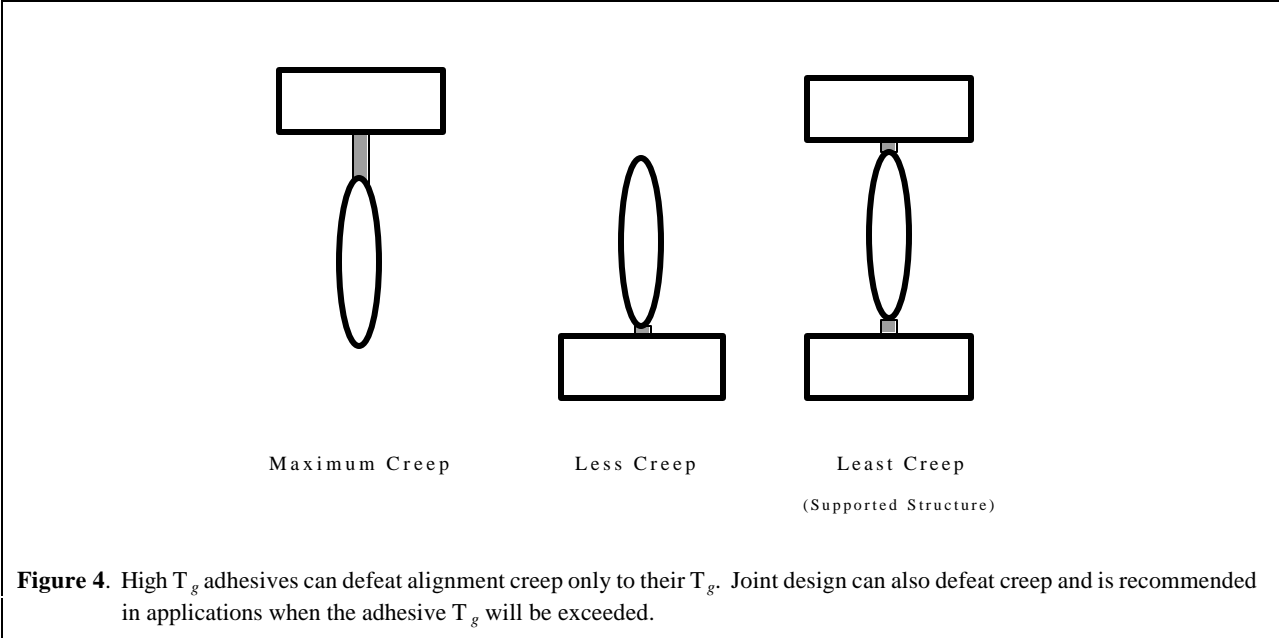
Maximum Creep

Less Creep

Least Creep

(Supported Structure)

**Figure 4**. High $T_g$ adhesives can defeat alignment creep only to their $T_g$. Joint design can also defeat creep and is recommended in applications when the adhesive $T_g$ will be exceeded.